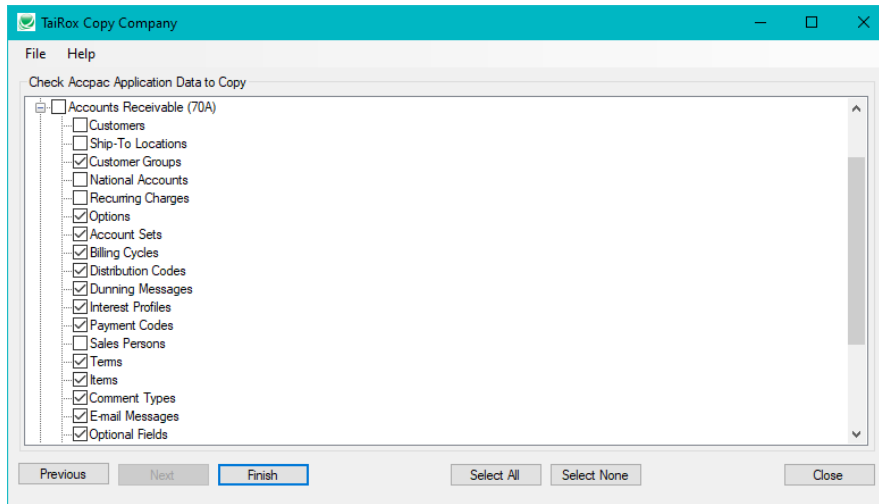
TaiRox Copy Company

File Help

Check Accpac Application Data to Copy

Accounts Receivable (70A)
Customers
Ship-To Locations
Customer Groups
National Accounts
Recurring Charges
Options
Account Sets
Billing Cycles
Distribution Codes
Dunning Messages
Interest Profiles
Payment Codes
Sales Persons
Terms
Items
Comment Types
E-mail Messages
Optional Fields

Previous Next Finish Select All Select None Close